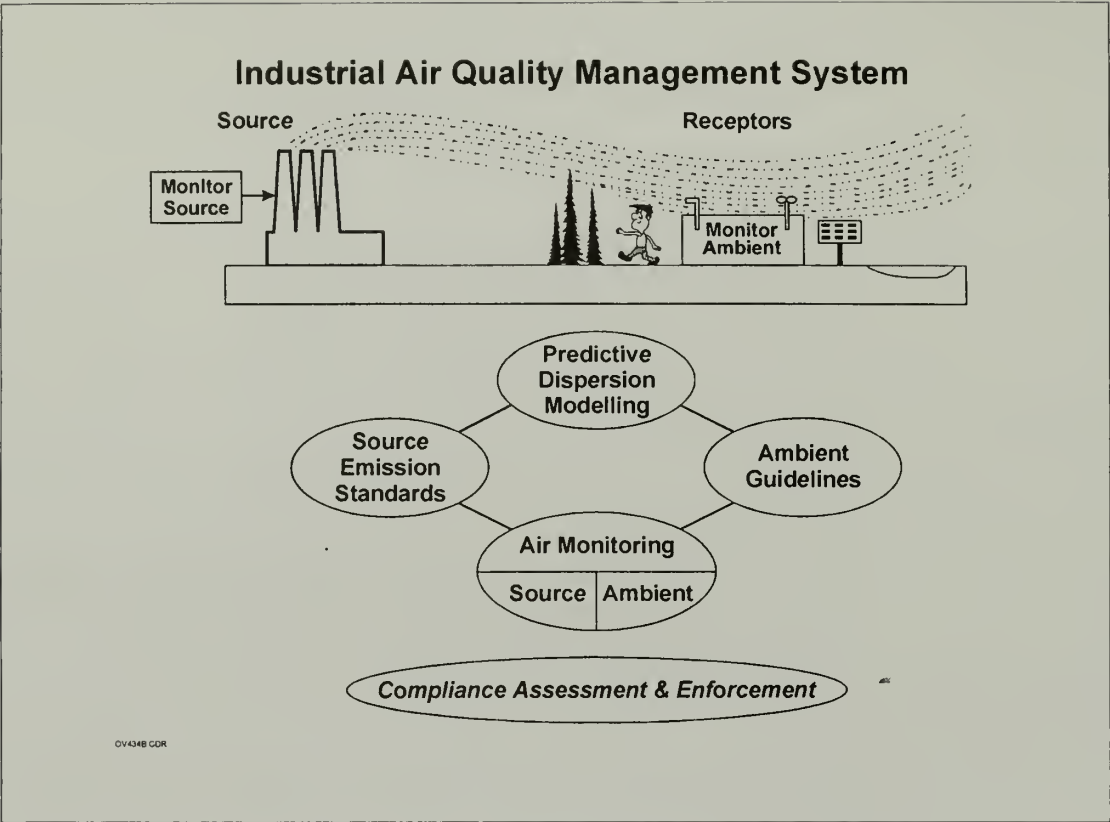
Industrial Air Quality Management System

Source

Receptors

Monitor Source

Monitor Ambient

Predictive Dispersion Modelling

Source Emission Standards

Ambient Guidelines

Air Monitoring

Source

Ambient

Compliance Assessment & Enforcement

OV434B CDR